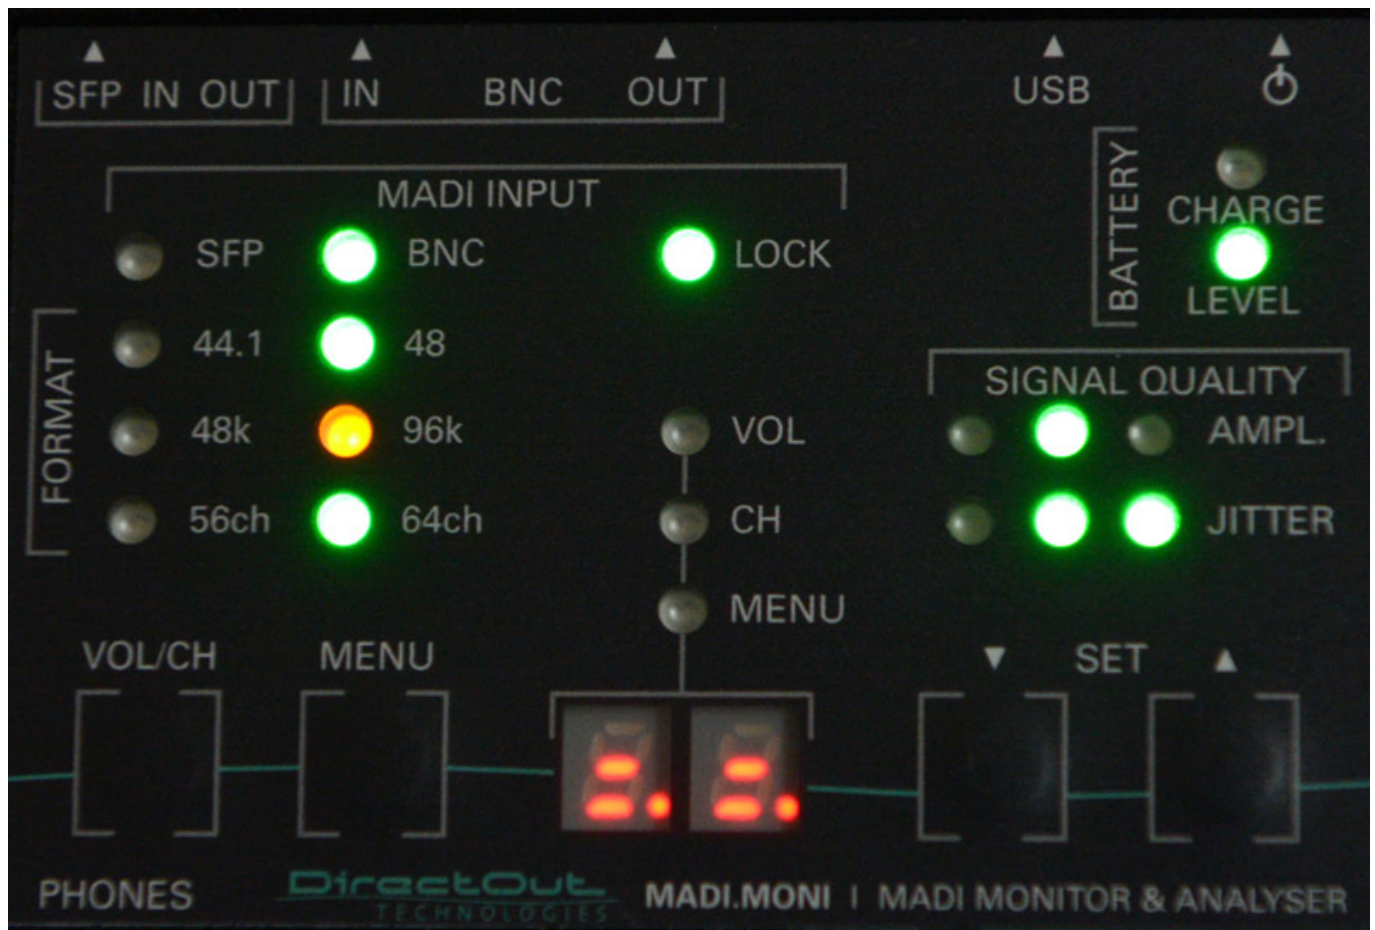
SFP IN OUT IN BNC OUT USB

MADI INPUT

SFP BNC LOCK

BATTERY CHARGE LEVEL

FORMAT 44.1 48

48k 96k VOL

56ch 64ch CH

MENU

SIGNAL QUALITY

AMPL.

JITTER

VOL/CH MENU ▼ SET ▲

PHONES DirectOut TECHNOLOGIES MADI.MONI | MADI MONITOR & ANALYSER